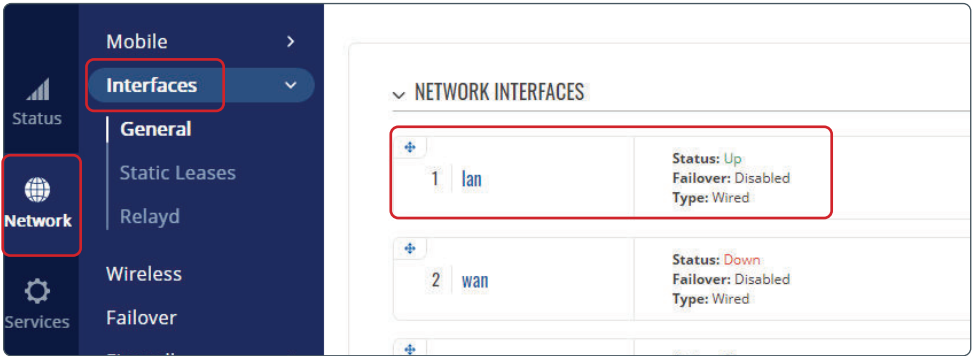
Status

Network

Services

Mobile >

Interfaces

General

Static Leases

Relayd

Wireless

Failover

NETWORK INTERFACES

1 lan

Status: Up
Failover: Disabled
Type: Wired

2 wan

Status: Down
Failover: Disabled
Type: Wired